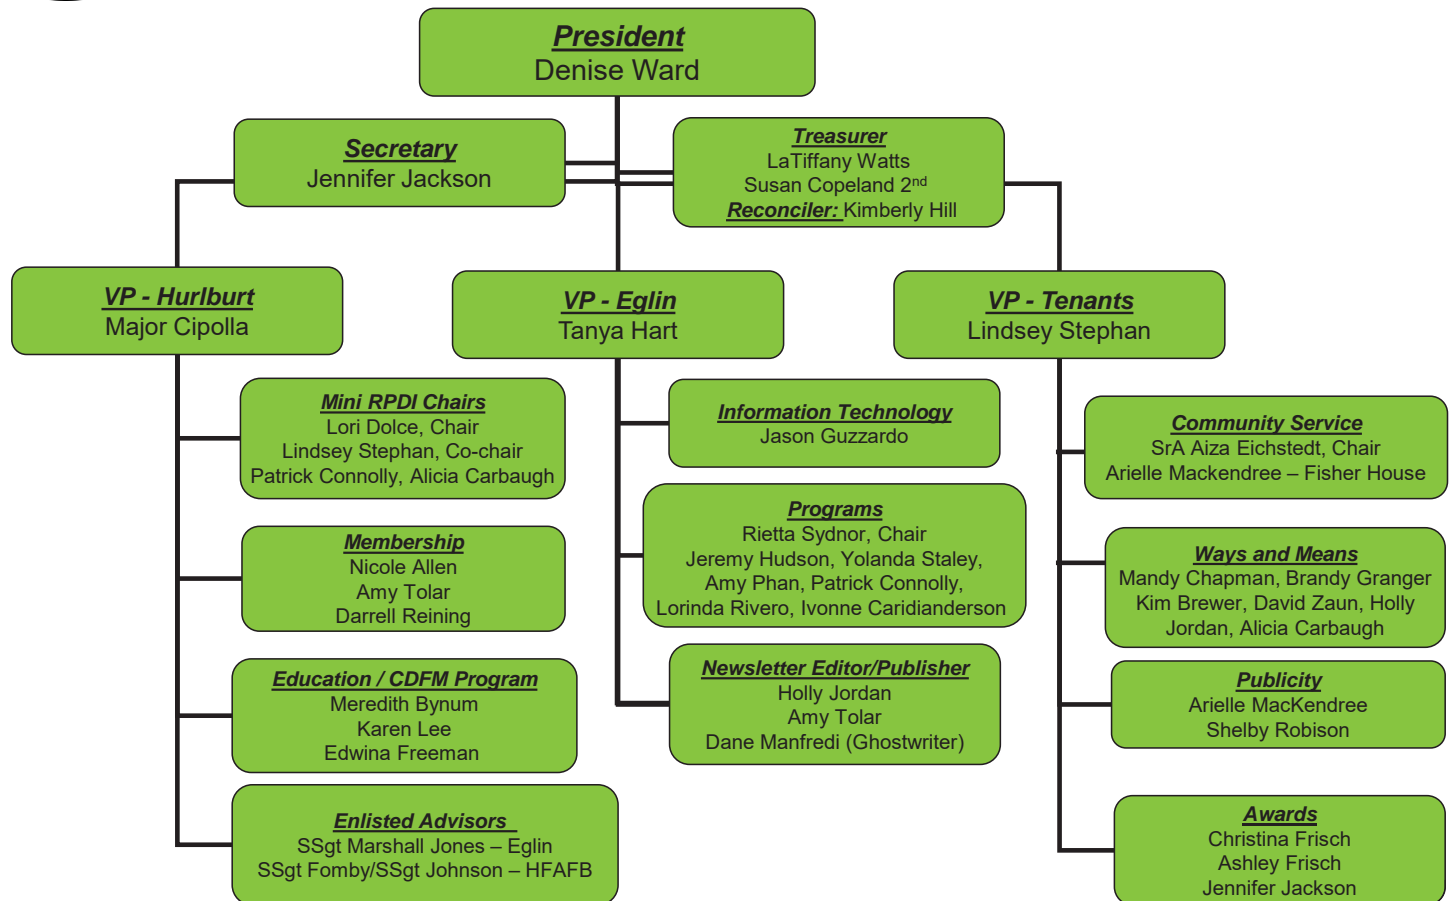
President
Denise Ward

Secretary
Jennifer Jackson

Treasurer
LaTiffany Watts
Susan Copeland 2$^{nd}$
Reconciler: Kimberly Hill

VP - Hurlburt
Major Cipolla

VP - Eglin
Tanya Hart

VP - Tenants
Lindsey Stephan

Mini RPDI Chairs
Lori Dolce, Chair
Lindsey Stephan, Co-chair
Patrick Connolly, Alicia Carbaugh

Membership
Nicole Allen
Amy Tolar
Darrell Reining

Education / CDFM Program
Meredith Bynum
Karen Lee
Edwina Freeman

Enlisted Advisors
SSgt Marshall Jones – Eglin
SSgt Fomby/SSgt Johnson – HFAFB

Information Technology
Jason Guzzardo

Programs
Rietta Sydnor, Chair
Jeremy Hudson, Yolanda Staley,
Amy Phan, Patrick Connolly,
Lorinda Rivero, Ivonne Caridianderson

Newsletter Editor/Publisher
Holly Jordan
Amy Tolar
Dane Manfredi (Ghostwriter)

Community Service
SrA Aiza Eichstedt, Chair
Arielle Mackendree – Fisher House

Ways and Means
Mandy Chapman, Brandy Granger
Kim Brewer, David Zaun, Holly Jordan, Alicia Carbaugh

Publicity
Arielle MacKendree
Shelby Robison

Awards
Christina Frisch
Ashley Frisch
Jennifer Jackson